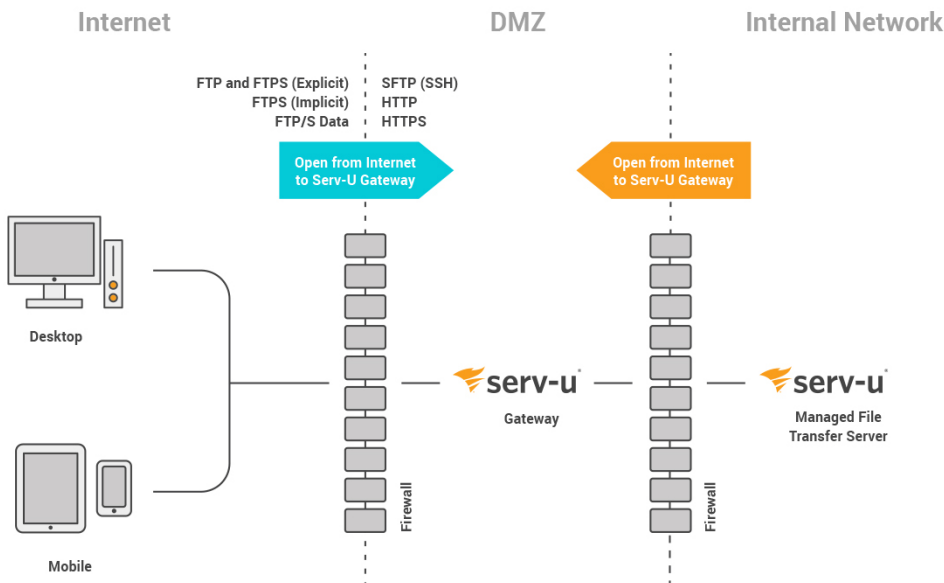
Internet

DMZ

Internal Network

FTP and FTPS (Explicit)
FTPS (Implicit)
FTP/S Data

SFTP (SSH)
HTTP
HTTPS

Open from Internet to Serv-U Gateway

Open from Internet to Serv-U Gateway

Desktop

Mobile

Firewall

serv-u

Gateway

Firewall

serv-u

Managed File Transfer Server